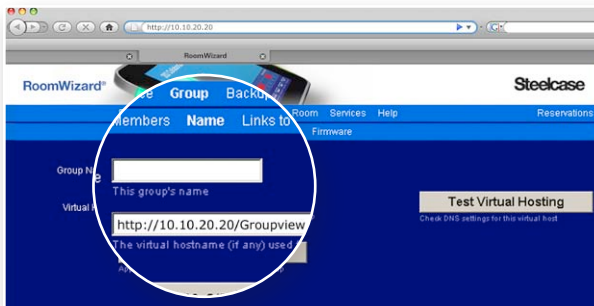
http://10.10.20.20

RoomWizard

RoomWizard®

Steelcase

Group Backup

Room Services Help

Reservations

Members Name Links to

Firmware

Group N

This group's name

Virtual

http://10.10.20.20/Groupview

The virtual hostname (if any) used

Test Virtual Hosting

Check DNS settings for this virtual host